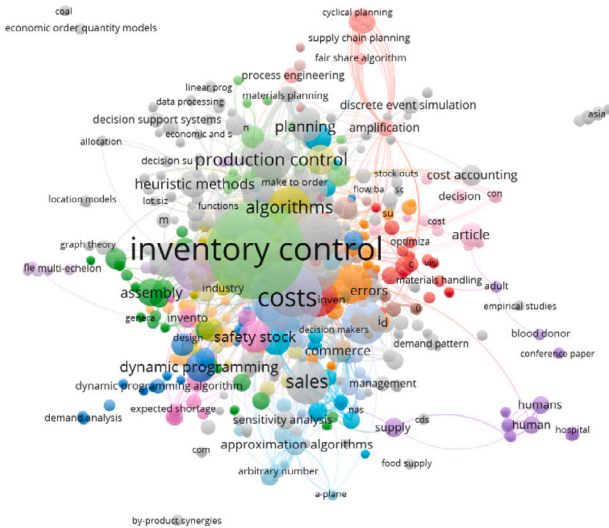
coal
economic order quantity models
cyclical planning
supply chain planning
fair share algorithm
process engineering
linear prog
materials planning
data processing
discrete event simulation
decision support systems
economic and s
n
planning
amplification
asia
allocation
decision su
production control
stock outs
cost accounting
heuristic methods
make to order
flow ba
sc
decision
con
lot siz
functions
su
location models
algorithms
cost
m
optimiza
article
graph theory
inventory control
c
flo multi-echelon
inven
materials handling
adult
assembly
industry
costs
errors
genera
invento
empirical studies
design
safety stock
decision makers
ld
blood donor
commerce
demand pattern
conference paper
dynamic programming
dynamic programming algorithm
sales
management
expected shortage
nas
humans
demand analysis
sensitivity analysis
supply
cds
human
hospital
approximation algorithms
com
food supply
arbitrary number
a-plane
by-product synergies